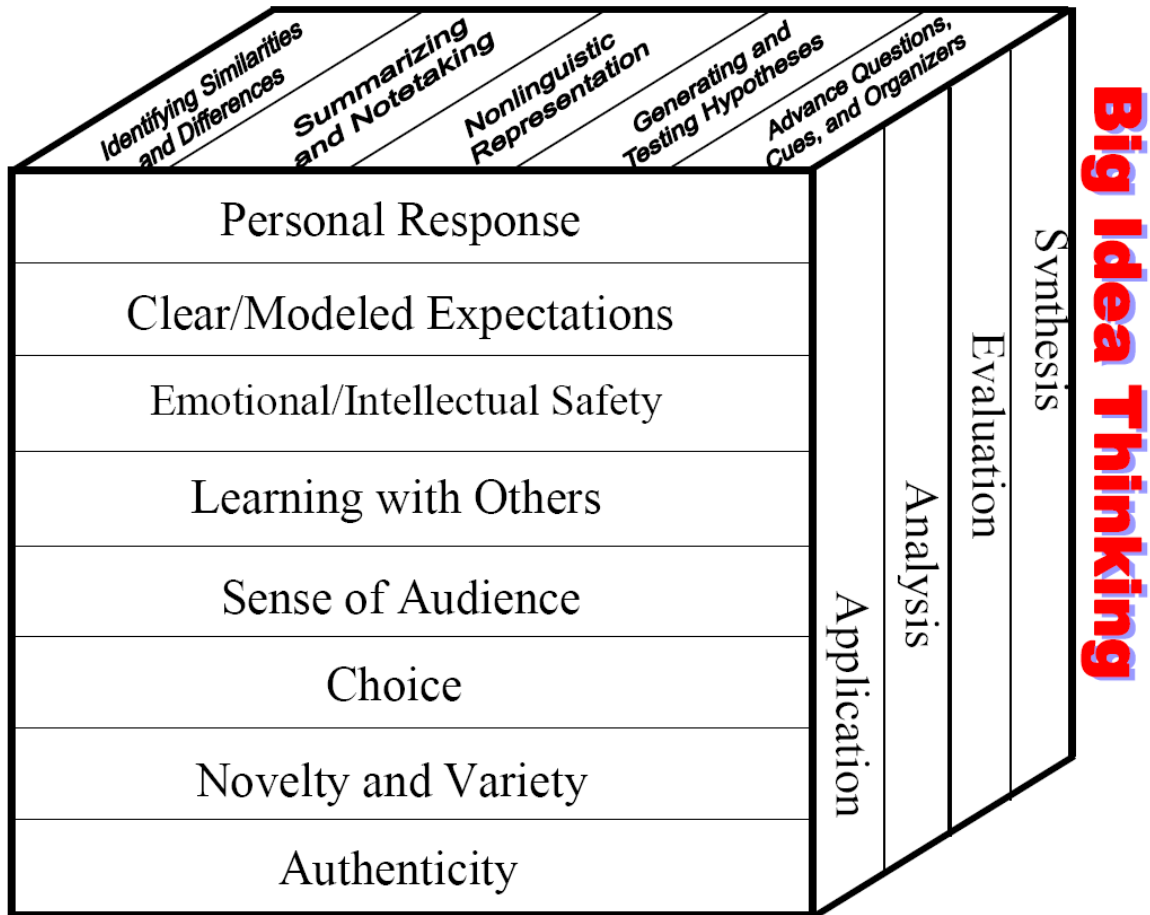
Identifying Similarities and Differences

Summarizing and Notetaking

Nonlinguistic Representation

Generating and Testing Hypotheses

Advance Questions, Cues, and Organizers

Personal Response

Clear/Modeled Expectations

Emotional/Intellectual Safety

Learning with Others

Sense of Audience

Choice

Novelty and Variety

Authenticity

Application

Analysis

Evaluation

Synthesis

Big Idea Thinking